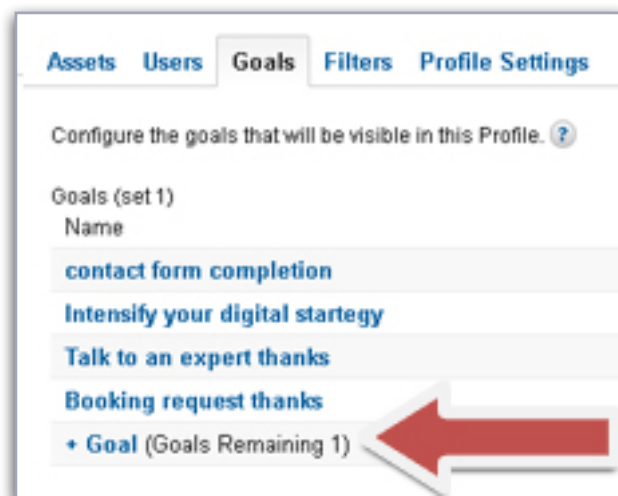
Assets Users Goals Filters Profile Settings

Configure the goals that will be visible in this Profile. ?

Goals (set 1)
Name

contact form completion

Intensify your digital startegy

Talk to an expert thanks

Booking request thanks

+ Goal (Goals Remaining 1)